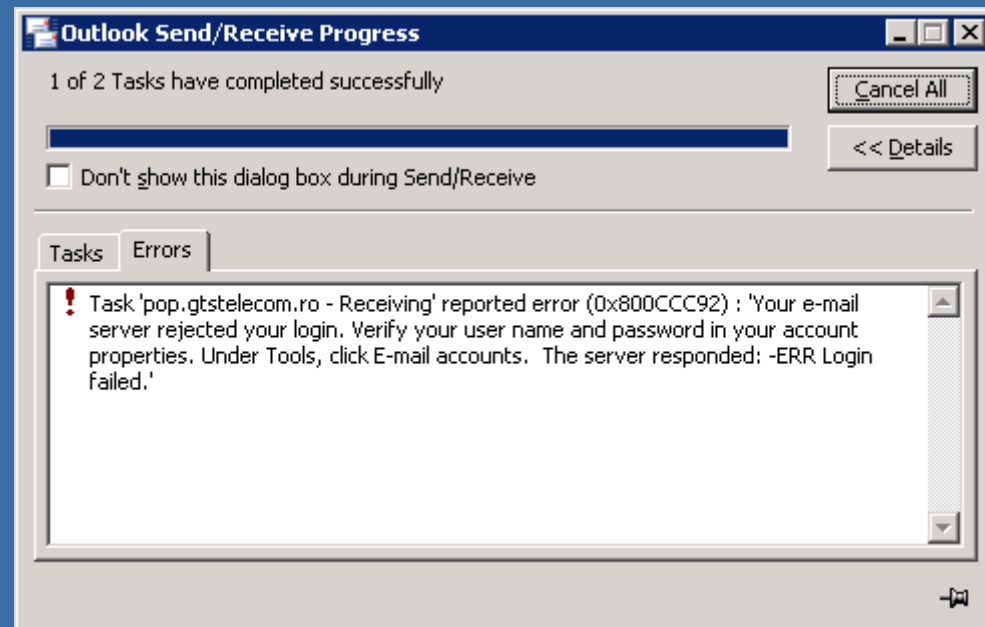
Outlook Send/Receive Progress

1 of 2 Tasks have completed successfully

Cancel All

<< Details

Don't show this dialog box during Send/Receive

Tasks | Errors

Task 'pop.gtstelecom.ro - Receiving' reported error (0x800CCC92) : 'Your e-mail server rejected your login. Verify your user name and password in your account properties. Under Tools, click E-mail accounts. The server responded: -ERR Login failed.'